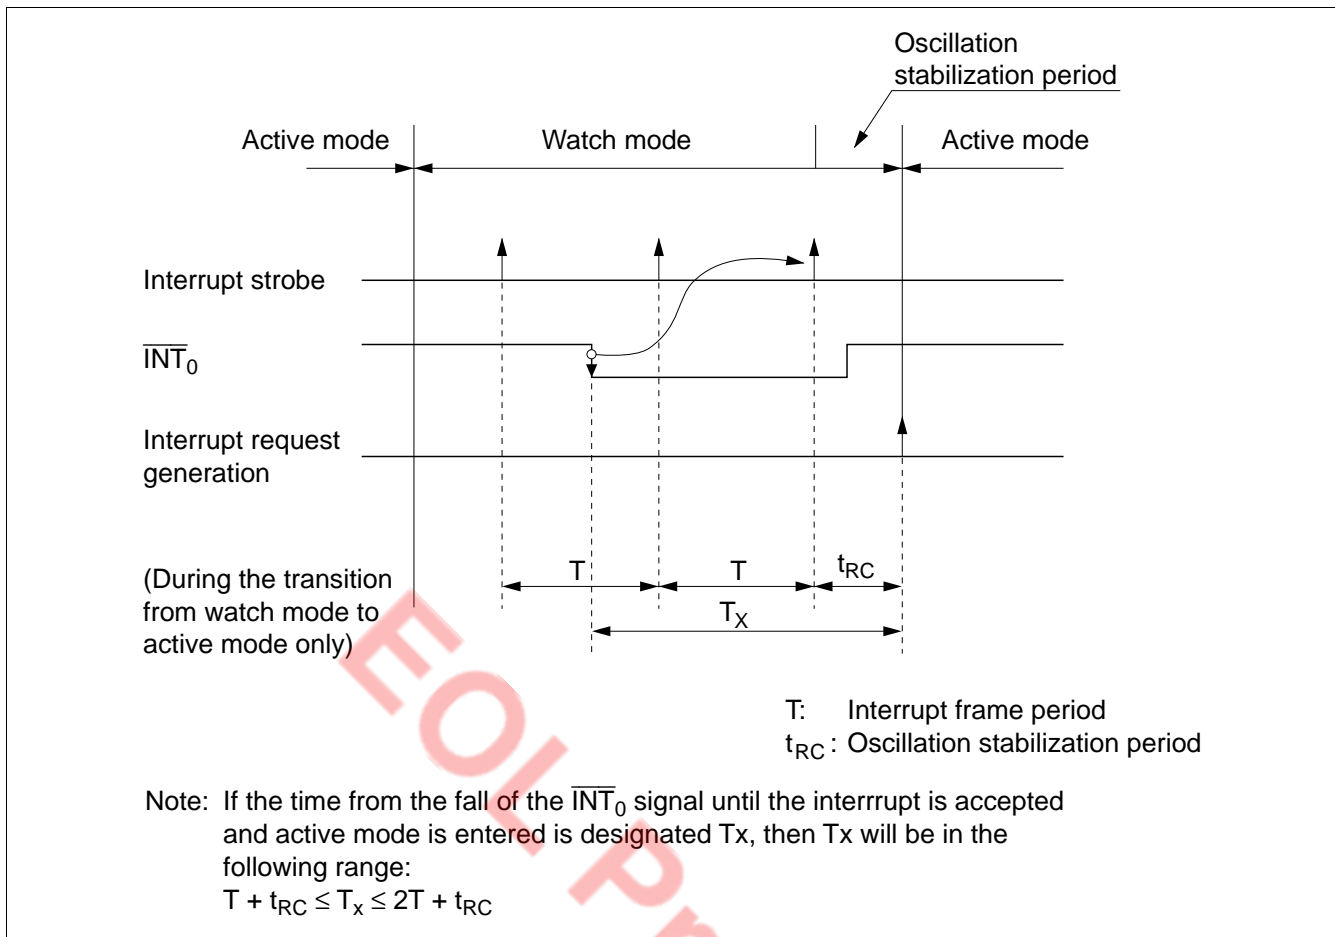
Oscillation stabilization period

Active mode

Watch mode

Active mode

Interrupt strobe

$\overline{INT}_0$

Interrupt request generation

(During the transition from watch mode to active mode only)

T

T

$t_{RC}$

$T_X$

EOLP

T: Interrupt frame period
$t_{RC}$: Oscillation stabilization period

Note: If the time from the fall of the $\overline{INT}_0$ signal until the interrrupt is accepted and active mode is entered is designated Tx, then Tx will be in the following range:
$T + t_{RC} \leq T_x \leq 2T + t_{RC}$